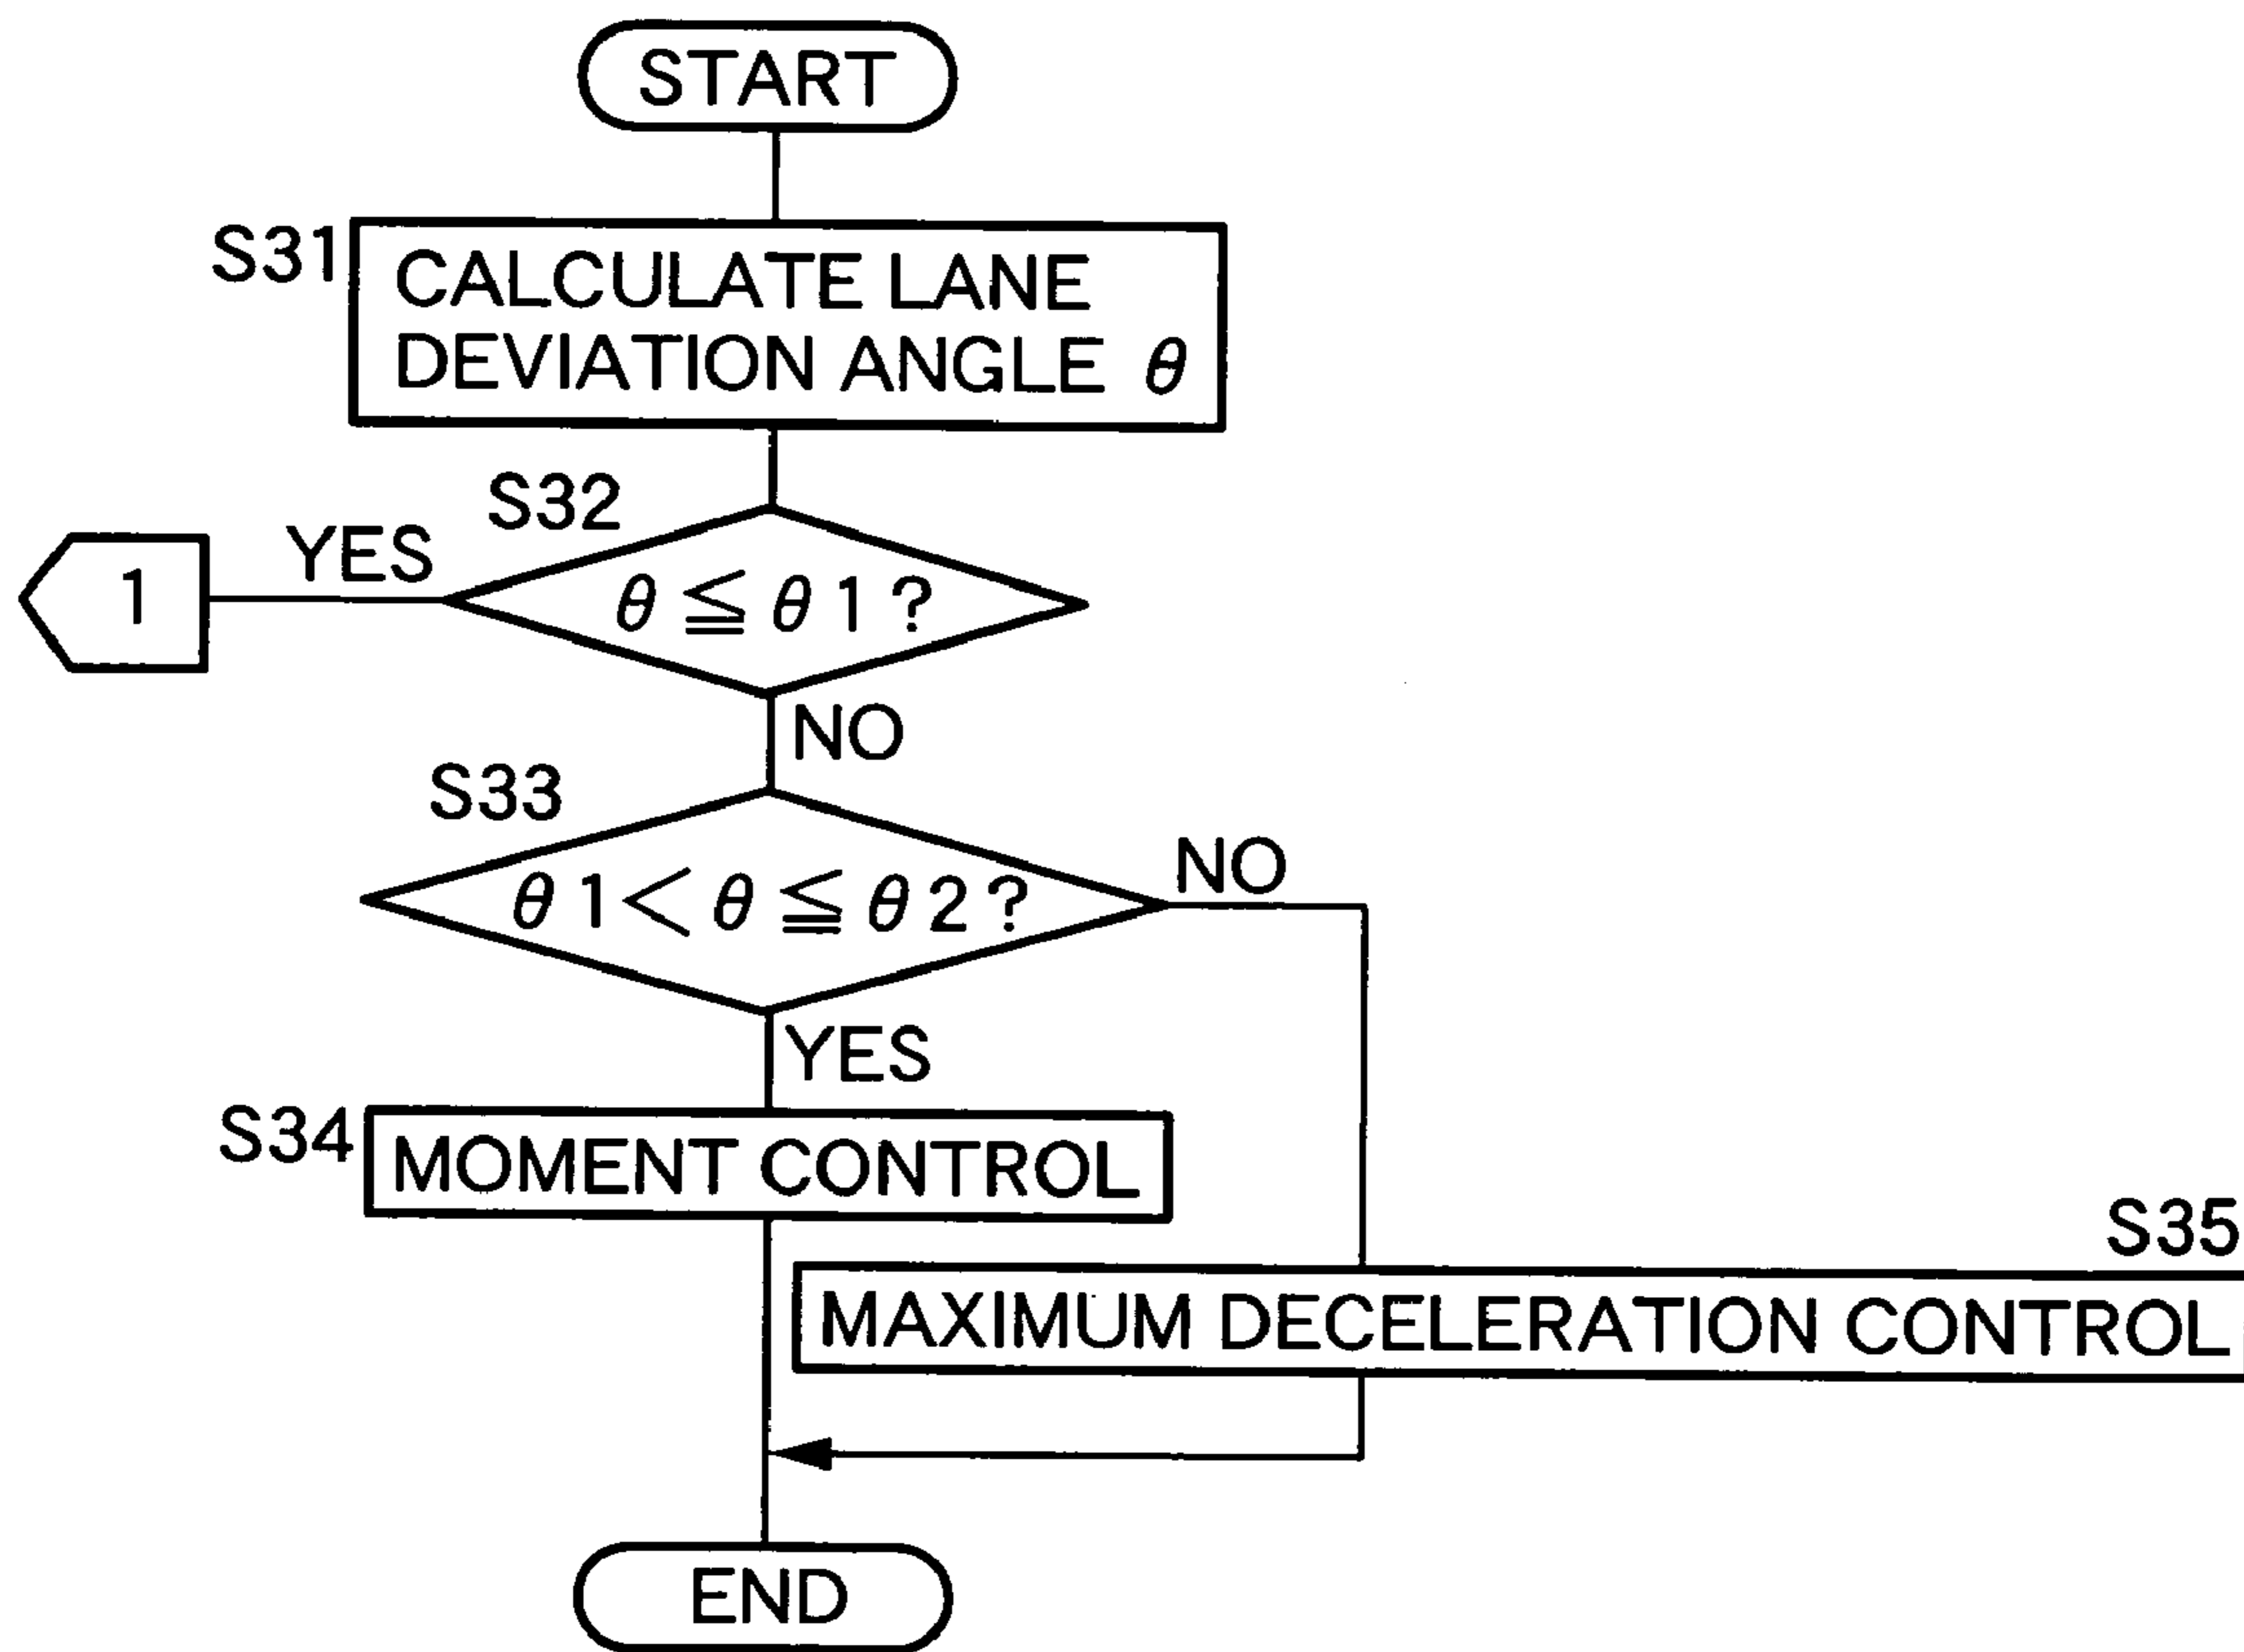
START

S31
CALCULATE LANE DEVIATION ANGLE $\theta$

S32
$\theta \leqq \theta 1$?

YES

1

NO

S33
$\theta 1 < \theta \leqq \theta 2$?

NO

YES

S34
MOMENT CONTROL

S35
MAXIMUM DECELERATION CONTROL

END